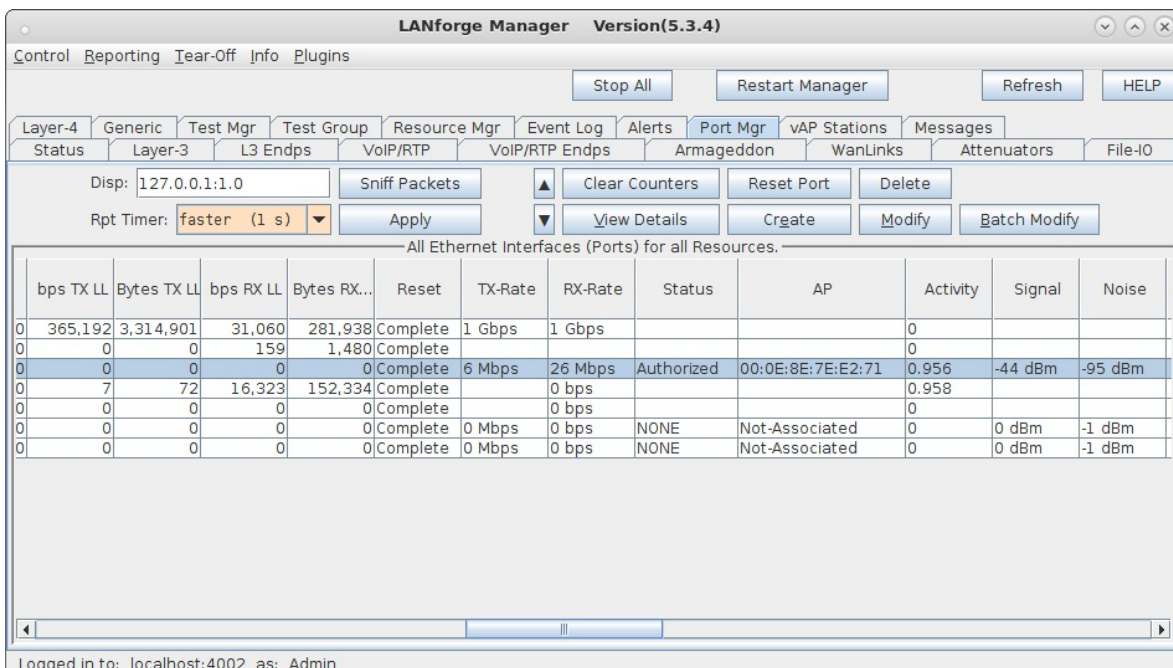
LANforge Manager Version(5.3.4)

Control Reporting Tear-Off Info Plugins

Stop All | Restart Manager | Refresh | HELP

Layer-4 | Generic | Test Mgr | Test Group | Resource Mgr | Event Log | Alerts | Port Mgr | vAP Stations | Messages

Status | Layer-3 | L3 Endps | VoIP/RTP | VoIP/RTP Endps | Armageddon | WanLinks | Attenuators | File-IO

Disp: 127.0.0.1:1.0 | Sniff Packets | Clear Counters | Reset Port | Delete

Rpt Timer: faster (1 s) | Apply | View Details | Create | Modify | Batch Modify

All Ethernet Interfaces (Ports) for all Resources.

| | bps TX LL | Bytes TX LL | bps RX LL | Bytes RX... | Reset | TX-Rate | RX-Rate | Status | AP | Activity | Signal | Noise |
|---|---|---|---|---|---|---|---|---|---|---|---|---|
| 0 | 365,192 | 3,314,901 | 31,060 | 281,938 | Complete | 1 Gbps | 1 Gbps | | | 0 | | |
| 0 | 0 | 0 | 159 | 1,480 | Complete | | | | | 0 | | |
| 0 | 0 | 0 | 0 | 0 | Complete | 6 Mbps | 26 Mbps | Authorized | 00:0E:8E:7E:E2:71 | 0.956 | -44 dBm | -95 dBm |
| 0 | 7 | 72 | 16,323 | 152,334 | Complete | | 0 bps | | | 0.958 | | |
| 0 | 0 | 0 | 0 | 0 | Complete | | 0 bps | | | 0 | | |
| 0 | 0 | 0 | 0 | 0 | Complete | 0 Mbps | 0 bps | NONE | Not-Associated | 0 | 0 dBm | -1 dBm |
| 0 | 0 | 0 | 0 | 0 | Complete | 0 Mbps | 0 bps | NONE | Not-Associated | 0 | 0 dBm | -1 dBm |

Logged in to: localhost:4002 as: Admin